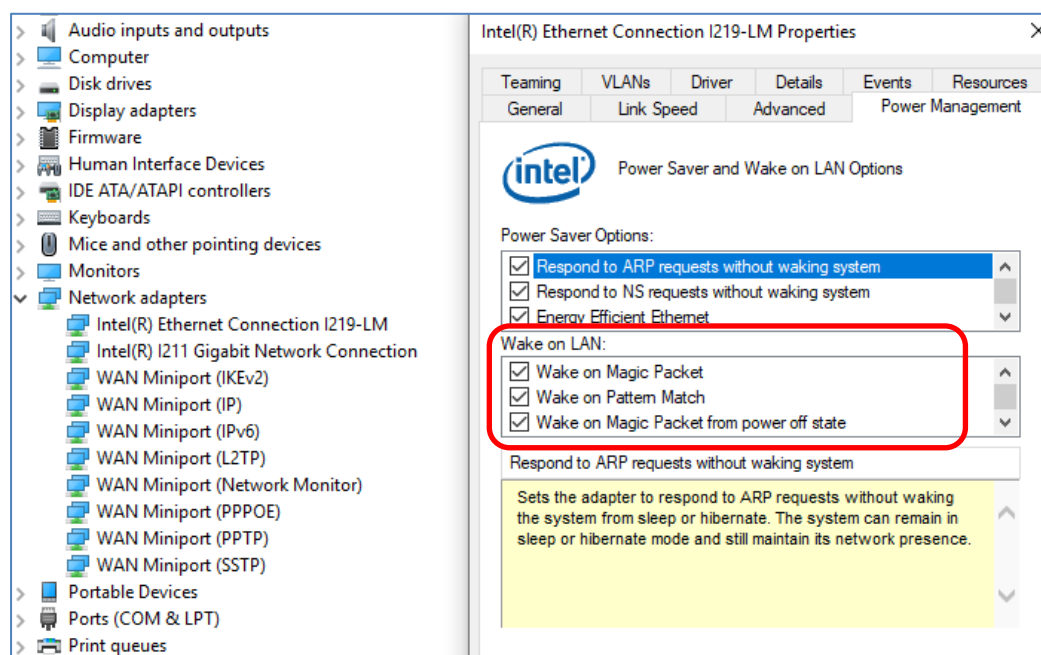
Audio inputs and outputs
Computer
Disk drives
Display adapters
Firmware
Human Interface Devices
IDE ATA/ATAPI controllers
Keyboards
Mice and other pointing devices
Monitors
Network adapters
Intel(R) Ethernet Connection I219-LM
Intel(R) I211 Gigabit Network Connection
WAN Miniport (IKEv2)
WAN Miniport (IP)
WAN Miniport (IPv6)
WAN Miniport (L2TP)
WAN Miniport (Network Monitor)
WAN Miniport (PPPOE)
WAN Miniport (PPTP)
WAN Miniport (SSTP)
Portable Devices
Ports (COM & LPT)
Print queues

Intel(R) Ethernet Connection I219-LM Properties

Teaming | VLANs | Driver | Details | Events | Resources
General | Link Speed | Advanced | Power Management

intel

Power Saver and Wake on LAN Options

Power Saver Options:
Respond to ARP requests without waking system
Respond to NS requests without waking system
Energy Efficient Ethernet

Wake on LAN:
Wake on Magic Packet
Wake on Pattern Match
Wake on Magic Packet from power off state

Respond to ARP requests without waking system

Sets the adapter to respond to ARP requests without waking the system from sleep or hibernate. The system can remain in sleep or hibernate mode and still maintain its network presence.